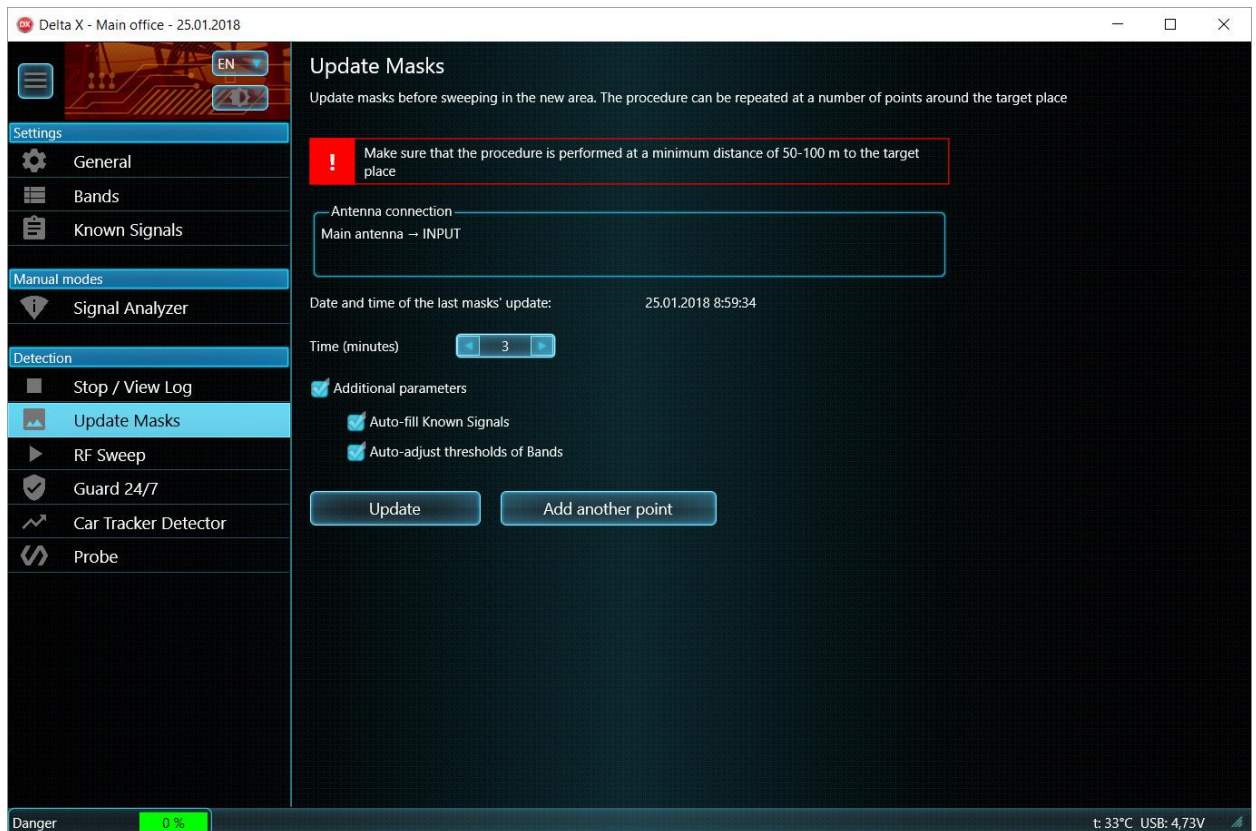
Delta X - Main office - 25.01.2018

EN

Settings
General
Bands
Known Signals

Manual modes
Signal Analyzer

Detection
Stop / View Log
Update Masks
RF Sweep
Guard 24/7
Car Tracker Detector
Probe

Update Masks

Update masks before sweeping in the new area. The procedure can be repeated at a number of points around the target place

!
Make sure that the procedure is performed at a minimum distance of 50-100 m to the target place

Antenna connection
Main antenna → INPUT

Date and time of the last masks' update: 25.01.2018 8:59:34

Time (minutes) 3

Additional parameters
Auto-fill Known Signals
Auto-adjust thresholds of Bands

Update
Add another point

Danger 0 %
t: 33°C USB: 4,73V